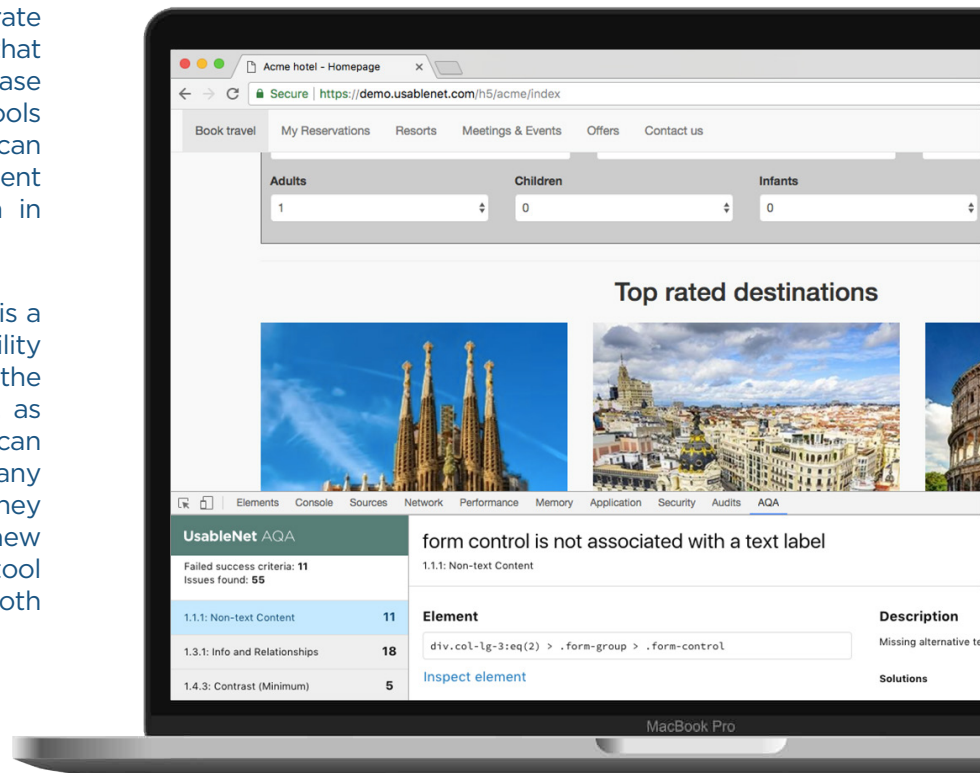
rate
hat
ase
ols
can
ent
n in

is a
ility
the
as
can
any
hey
new
ool
oth

Acme hotel - Homepage ×

Secure | https://demo.usablenet.com/h5/acme/index

Book travel My Reservations Resorts Meetings & Events Offers Contact us

Adults
1

Children
0

Infants
0

Top rated destinations

Elements Console Sources Network Performance Memory Application Security Audits AQA

UsableNet AQA

Failed success criteria: **11**
Issues found: **55**

| | |
|---|---|
| 1.1.1: Non-text Content | 11 |
| 1.3.1: Info and Relationships | 18 |
| 1.4.3: Contrast (Minimum) | 5 |

form control is not associated with a text label

1.1.1: Non-text Content

Element

div.col-lg-3:eq(2) > .form-group > .form-control

Inspect element

Description

Missing alternative te

Solutions

MacBook Pro